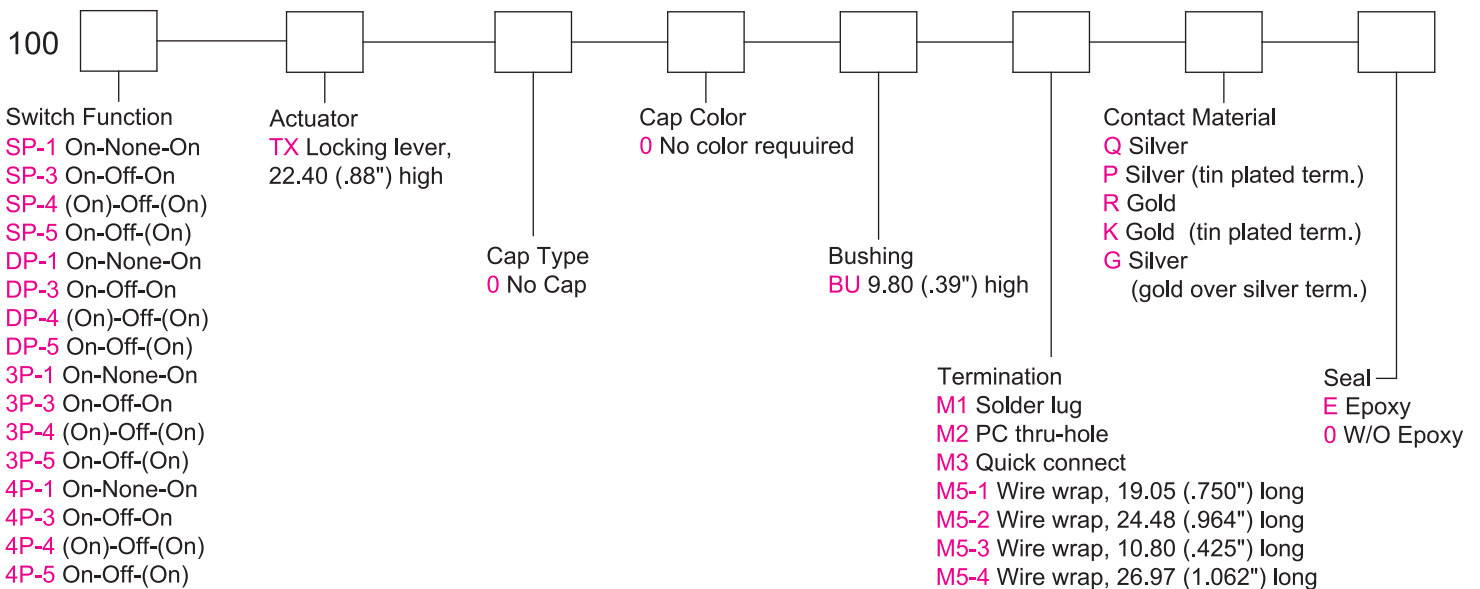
100

Switch Function
SP-1 On-None-On
SP-3 On-Off-On
SP-4 (On)-Off-(On)
SP-5 On-Off-(On)
DP-1 On-None-On
DP-3 On-Off-On
DP-4 (On)-Off-(On)
DP-5 On-Off-(On)
3P-1 On-None-On
3P-3 On-Off-On
3P-4 (On)-Off-(On)
3P-5 On-Off-(On)
4P-1 On-None-On
4P-3 On-Off-On
4P-4 (On)-Off-(On)
4P-5 On-Off-(On)

Actuator
TX Locking lever, 22.40 (.88") high

Cap Type
0 No Cap

Cap Color
0 No color requuired

Bushing
BU 9.80 (.39") high

Termination
M1 Solder lug
M2 PC thru-hole
M3 Quick connect
M5-1 Wire wrap, 19.05 (.750") long
M5-2 Wire wrap, 24.48 (.964") long
M5-3 Wire wrap, 10.80 (.425") long
M5-4 Wire wrap, 26.97 (1.062") long

Contact Material
Q Silver
P Silver (tin plated term.)
R Gold
K Gold (tin plated term.)
G Silver (gold over silver term.)

Seal
E Epoxy
0 W/O Epoxy